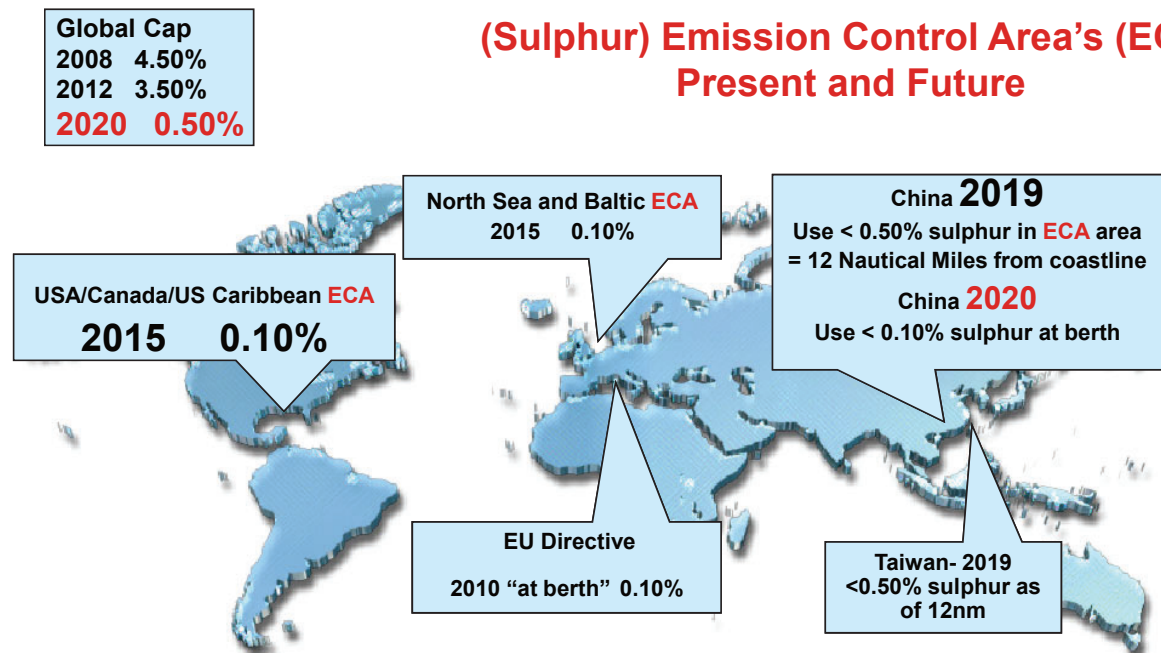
Global Cap
2008 4.50%
2012 3.50%
2020 0.50%

(Sulphur) Emission Control Area's (E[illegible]
Present and Future

North Sea and Baltic ECA
2015 0.10%

China 2019
Use < 0.50% sulphur in ECA area
= 12 Nautical Miles from coastline
China 2020
Use < 0.10% sulphur at berth

USA/Canada/US Caribbean ECA
2015 0.10%

EU Directive
2010 "at berth" 0.10%

Taiwan- 2019
<0.50% sulphur as of 12nm